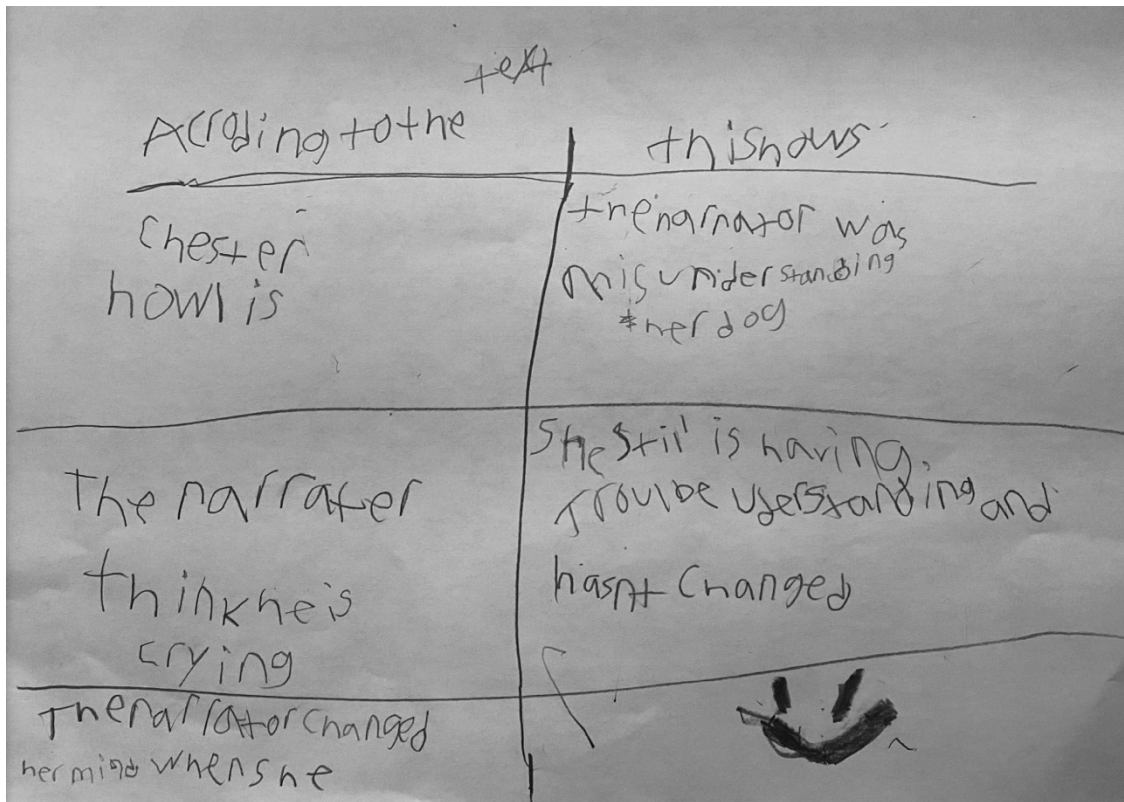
| Acrding to the text | this shows |
|---|---|
| chester howl is | the narrator was misunderstanding her dog |
| The narrater think he is crying | She stil is having trouble userstanding and hasnt changed |
| The narrator changed her mind when she | |